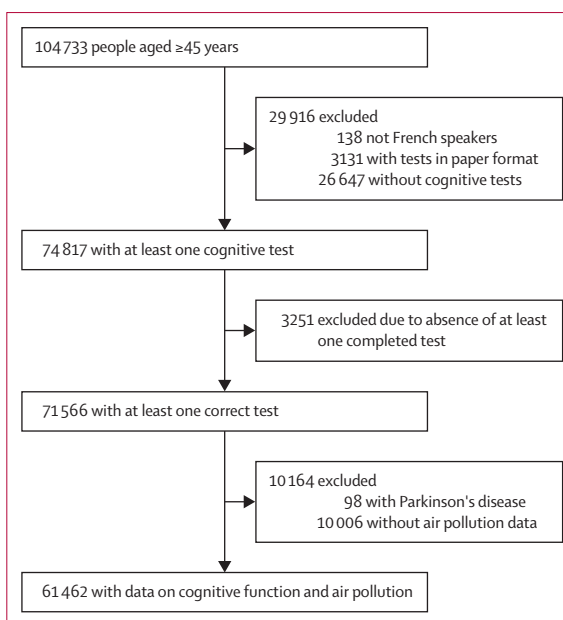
104 733 people aged ≥45 years

29 916 excluded
138 not French speakers
3131 with tests in paper format
26 647 without cognitive tests

74 817 with at least one cognitive test

3251 excluded due to absence of at least one completed test

71 566 with at least one correct test

10 164 excluded
98 with Parkinson's disease
10 006 without air pollution data

61 462 with data on cognitive function and air pollution